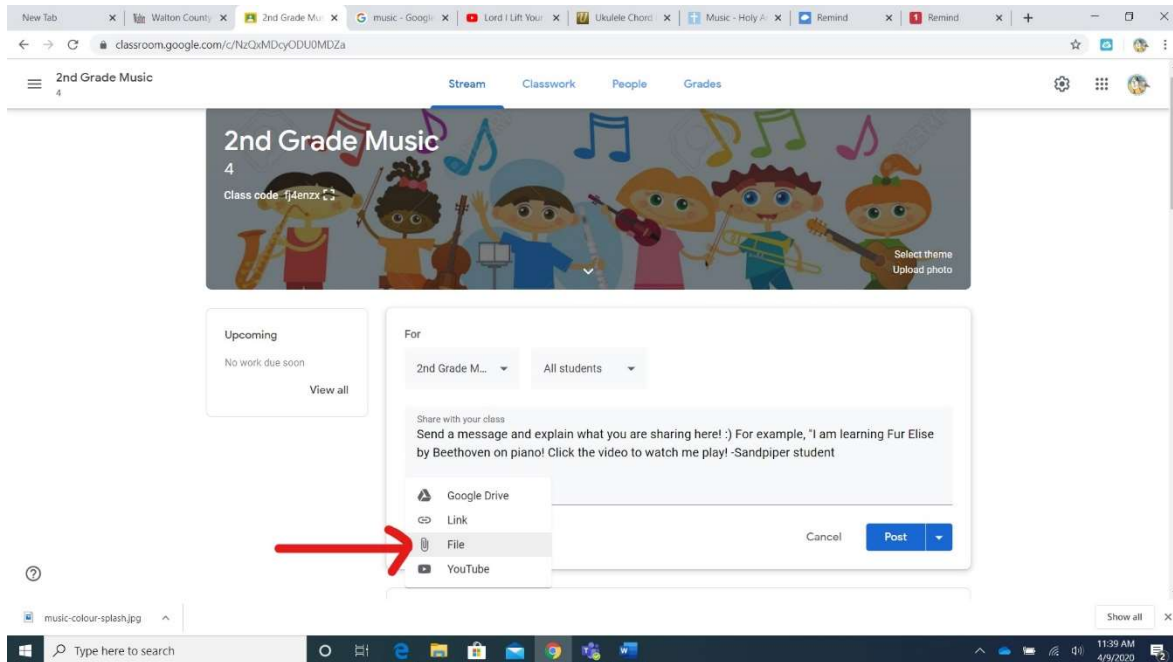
New Tab | Walton County | 2nd Grade Mu | music - Google | Lord I Lift Your | Ukulele Chord | Music - Holy A | Remind | Remind

classroom.google.com/c/NzQxMDcyODU0MDZa

2nd Grade Music
4

Stream Classwork People Grades

2nd Grade Music
4
Class code fj4enzx

Select theme
Upload photo

Upcoming
No work due soon
View all

For
2nd Grade M...
All students

Share with your class
Send a message and explain what you are sharing here! :) For example, "I am learning Fur Elise by Beethoven on piano! Click the video to watch me play! -Sandpiper student

Google Drive
Link
File
YouTube

Cancel
Post

music-colour-splash.jpg
Show all

Type here to search

11:39 AM
4/9/2020